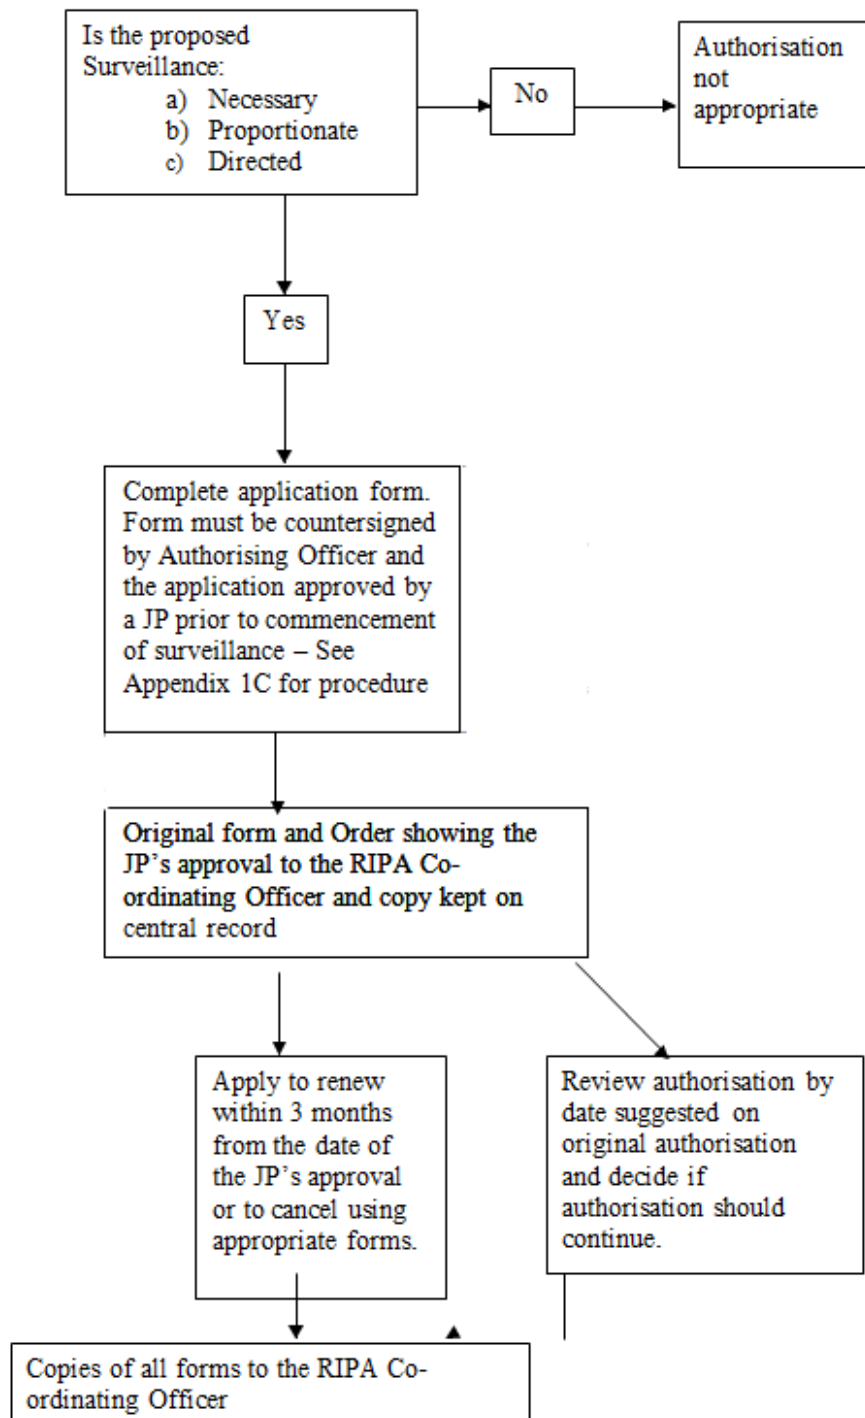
Is the proposed Surveillance:
a) Necessary
b) Proportionate
c) Directed

No

Authorisation not appropriate

Yes

Complete application form. Form must be countersigned by Authorising Officer and the application approved by a JP prior to commencement of surveillance – See Appendix 1C for procedure

Original form and Order showing the JP's approval to the RIPA Co-ordinating Officer and copy kept on central record

Apply to renew within 3 months from the date of the JP's approval or to cancel using appropriate forms.

Review authorisation by date suggested on original authorisation and decide if authorisation should continue.

Copies of all forms to the RIPA Co-ordinating Officer